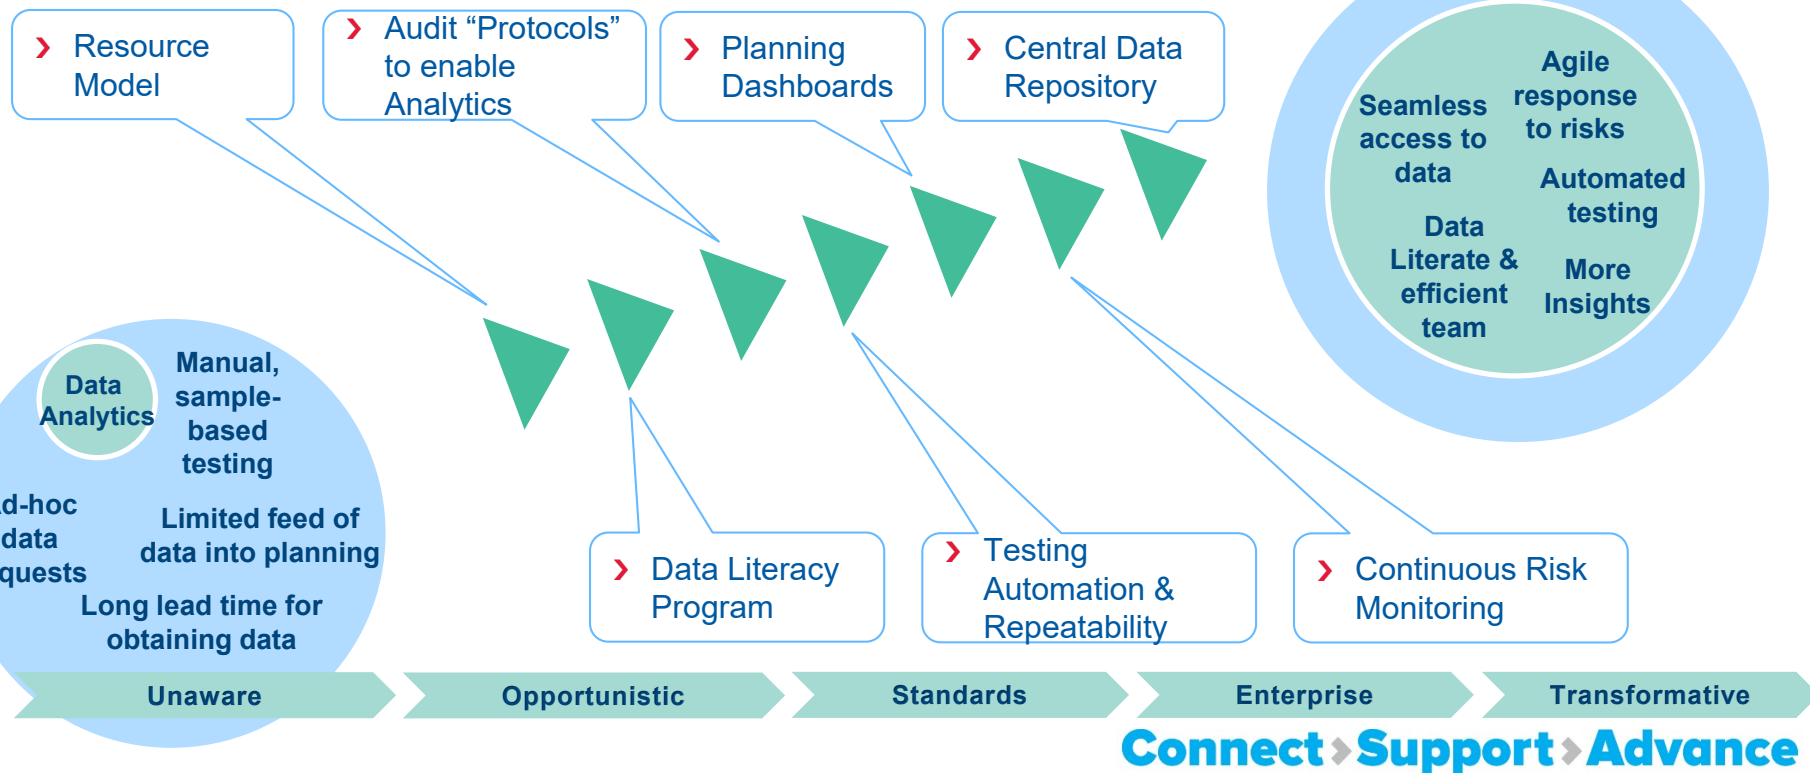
Resource Model

Audit “Protocols” to enable Analytics

Planning Dashboards

Central Data Repository

Seamless access to data

Agile response to risks

Automated testing

Data Literate & efficient team

More Insights

Data Analytics

Manual, sample-based testing

d-hoc data quests

Limited feed of data into planning

Long lead time for obtaining data

Data Literacy Program

Testing Automation & Repeatability

Continuous Risk Monitoring

Unaware

Opportunistic

Standards

Enterprise

Transformative

Connect Support Advance